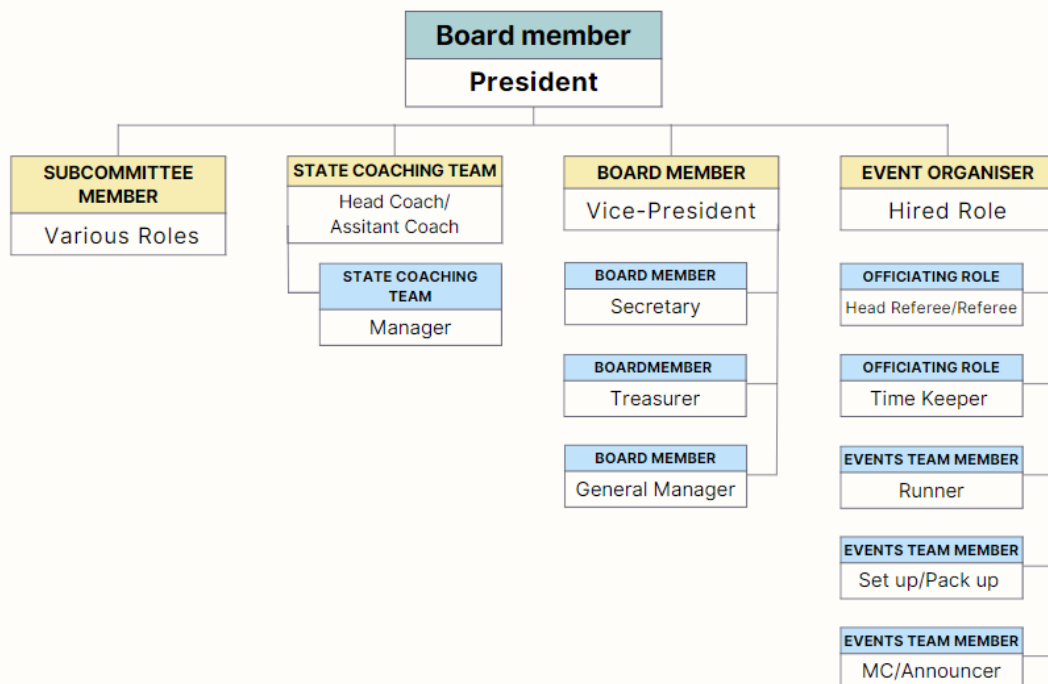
Board member
President

SUBCOMMITTEE MEMBER
Various Roles

STATE COACHING TEAM
Head Coach/ Assitant Coach

STATE COACHING TEAM
Manager

BOARD MEMBER
Vice-President

BOARD MEMBER
Secretary

BOARDMEMBER
Treasurer

BOARD MEMBER
General Manager

EVENT ORGANISER
Hired Role

OFFICIATING ROLE
Head Referee/Referee

OFFICIATING ROLE
Time Keeper

EVENTS TEAM MEMBER
Runner

EVENTS TEAM MEMBER
Set up/Pack up

EVENTS TEAM MEMBER
MC/Announcer